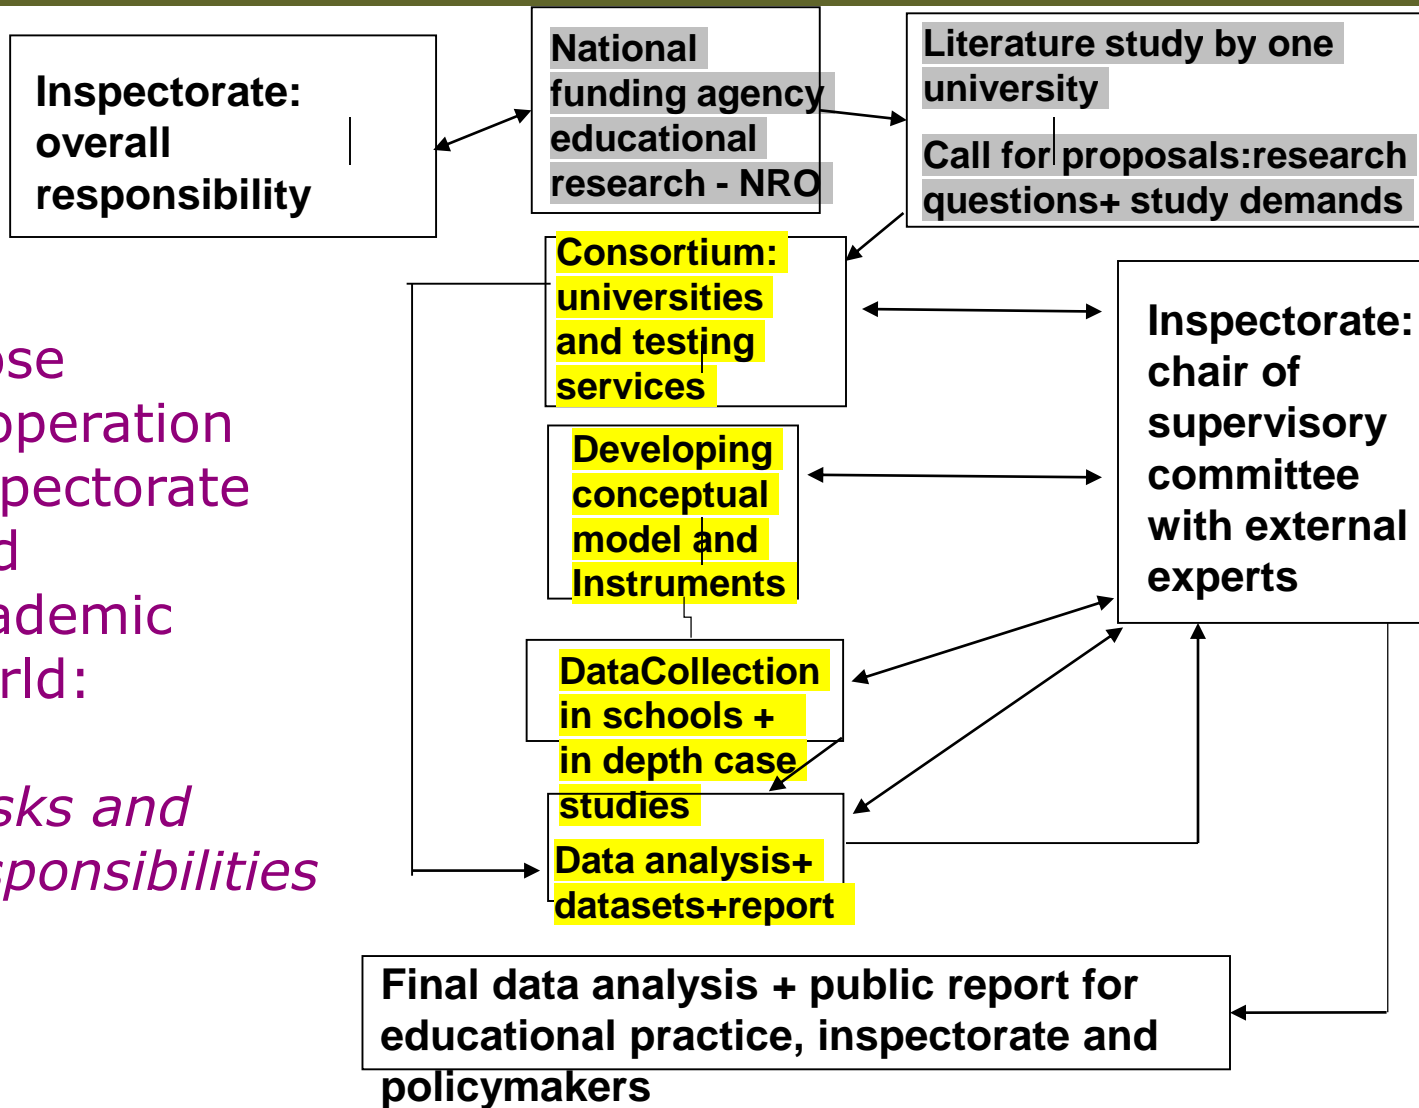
ose
operation
pectorate
d
ademic
rld:

sks and
sponsibilities

Inspectorate: overall responsibility

National funding agency educational research - NRO

Literature study by one university

Call for proposals:research questions+ study demands

Consortium: universities and testing services

Inspectorate: chair of supervisory committee with external experts

Developing conceptual model and Instruments

DataCollection in schools + in depth case studies

Data analysis+ datasets+report

Final data analysis + public report for educational practice, inspectorate and policymakers